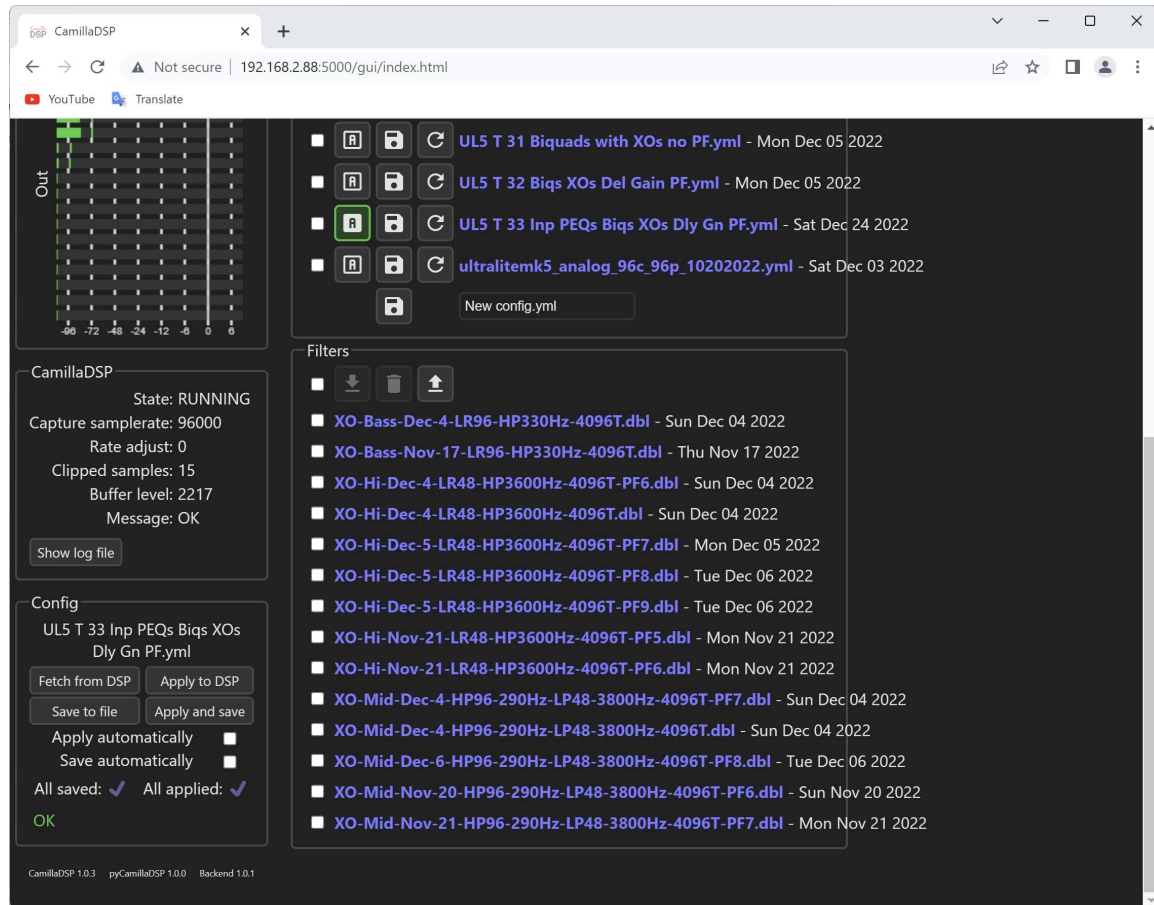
CamillaDSP
Not secure | 192.168.2.88:5000/gui/index.html
YouTube Translate

Out
-96 -72 -48 -24 -12 -6 0 6

CamillaDSP
State: RUNNING
Capture samplerate: 96000
Rate adjust: 0
Clipped samples: 15
Buffer level: 2217
Message: OK
Show log file

Config
UL5 T 33 Inp PEQs Biqs XOs Dly Gn PF.yml
Fetch from DSP
Apply to DSP
Save to file
Apply and save
Apply automatically
Save automatically
All saved: ✓ All applied: ✓
OK

CamillaDSP 1.0.3 pyCamillaDSP 1.0.0 Backend 1.0.1

UL5 T 31 Biquads with XOs no PF.yml - Mon Dec 05 2022
UL5 T 32 Biqs XOs Del Gain PF.yml - Mon Dec 05 2022
UL5 T 33 Inp PEQs Biqs XOs Dly Gn PF.yml - Sat Dec 24 2022
ultralitemk5_analog_96c_96p_10202022.yml - Sat Dec 03 2022
New config.yml

Filters
XO-Bass-Dec-4-LR96-HP330Hz-4096T.dbl - Sun Dec 04 2022
XO-Bass-Nov-17-LR96-HP330Hz-4096T.dbl - Thu Nov 17 2022
XO-Hi-Dec-4-LR48-HP3600Hz-4096T-PF6.dbl - Sun Dec 04 2022
XO-Hi-Dec-4-LR48-HP3600Hz-4096T.dbl - Sun Dec 04 2022
XO-Hi-Dec-5-LR48-HP3600Hz-4096T-PF7.dbl - Mon Dec 05 2022
XO-Hi-Dec-5-LR48-HP3600Hz-4096T-PF8.dbl - Tue Dec 06 2022
XO-Hi-Dec-5-LR48-HP3600Hz-4096T-PF9.dbl - Tue Dec 06 2022
XO-Hi-Nov-21-LR48-HP3600Hz-4096T-PF5.dbl - Mon Nov 21 2022
XO-Hi-Nov-21-LR48-HP3600Hz-4096T-PF6.dbl - Mon Nov 21 2022
XO-Mid-Dec-4-HP96-290Hz-LP48-3800Hz-4096T-PF7.dbl - Sun Dec 04 2022
XO-Mid-Dec-4-HP96-290Hz-LP48-3800Hz-4096T.dbl - Sun Dec 04 2022
XO-Mid-Dec-6-HP96-290Hz-LP48-3800Hz-4096T-PF8.dbl - Tue Dec 06 2022
XO-Mid-Nov-20-HP96-290Hz-LP48-3800Hz-4096T-PF6.dbl - Sun Nov 20 2022
XO-Mid-Nov-21-HP96-290Hz-LP48-3800Hz-4096T-PF7.dbl - Mon Nov 21 2022